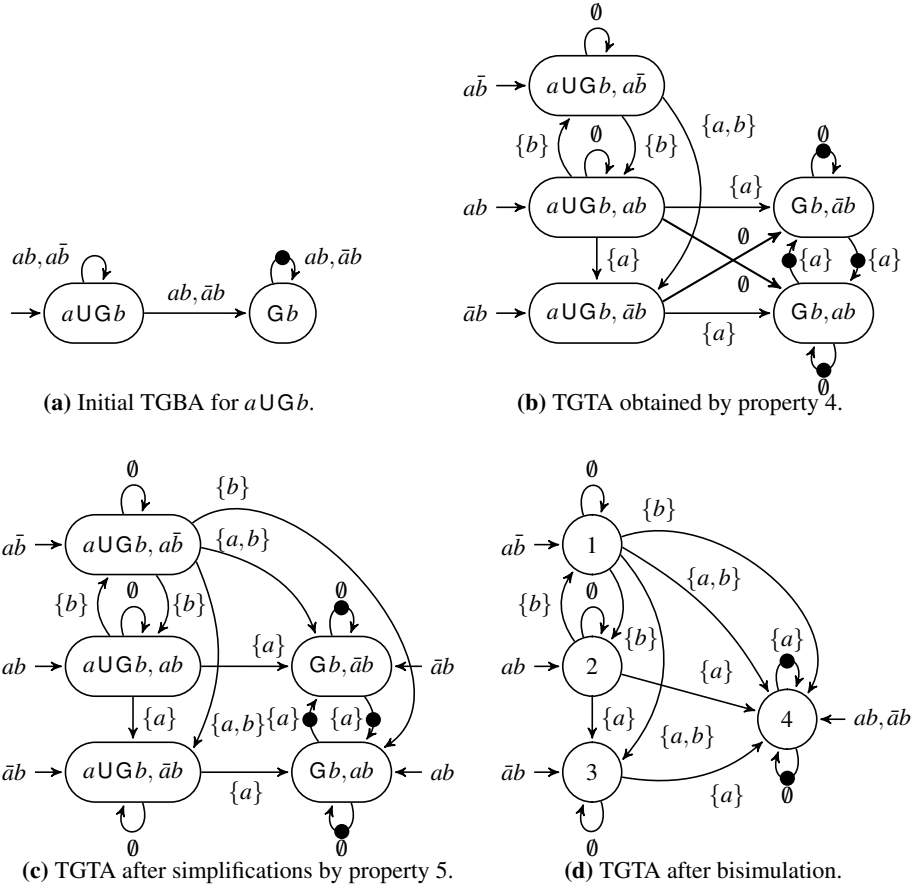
$ab, a\bar{b}$
$ab, \bar{a}b$
$ab, \bar{a}b$
$a \mathsf{U} \mathsf{G} b$
$\mathsf{G} b$

**(a)** Initial TGBA for $a \mathsf{U} \mathsf{G} b$.

$\emptyset$
$a\bar{b}$
$a \mathsf{U} \mathsf{G} b, a\bar{b}$
$\{a,b\}$
$\{b\}$
$\emptyset$
$\{b\}$
$\emptyset$
$ab$
$a \mathsf{U} \mathsf{G} b, ab$
$\{a\}$
$\mathsf{G} b, \bar{a}b$
$\emptyset$
$\{a\}$
$\{a\}$
$\{a\}$
$\emptyset$
$\bar{a}b$
$a \mathsf{U} \mathsf{G} b, \bar{a}b$
$\{a\}$
$\mathsf{G} b, ab$
$\emptyset$

**(b)** TGTA obtained by property 4.

$\emptyset$
$\{b\}$
$a\bar{b}$
$a \mathsf{U} \mathsf{G} b, a\bar{b}$
$\{a,b\}$
$\emptyset$
$\{b\}$
$\emptyset$
$\{b\}$
$ab$
$a \mathsf{U} \mathsf{G} b, ab$
$\{a\}$
$\mathsf{G} b, \bar{a}b$
$\bar{a}b$
$\{a\}$
$\{a,b\}$
$\{a\}$
$\{a\}$
$\bar{a}b$
$a \mathsf{U} \mathsf{G} b, \bar{a}b$
$\{a\}$
$\mathsf{G} b, ab$
$ab$
$\emptyset$
$\emptyset$

**(c)** TGTA after simplifications by property 5.

$\emptyset$
$\{b\}$
$a\bar{b}$
1
$\{a,b\}$
$\emptyset$
$\{b\}$
$\{b\}$
$\{a\}$
$ab$
2
$\{a\}$
$\{a\}$
4
$ab, \bar{a}b$
$\{a,b\}$
$\bar{a}b$
3
$\{a\}$
$\emptyset$
$\emptyset$

**(d)** TGTA after bisimulation.